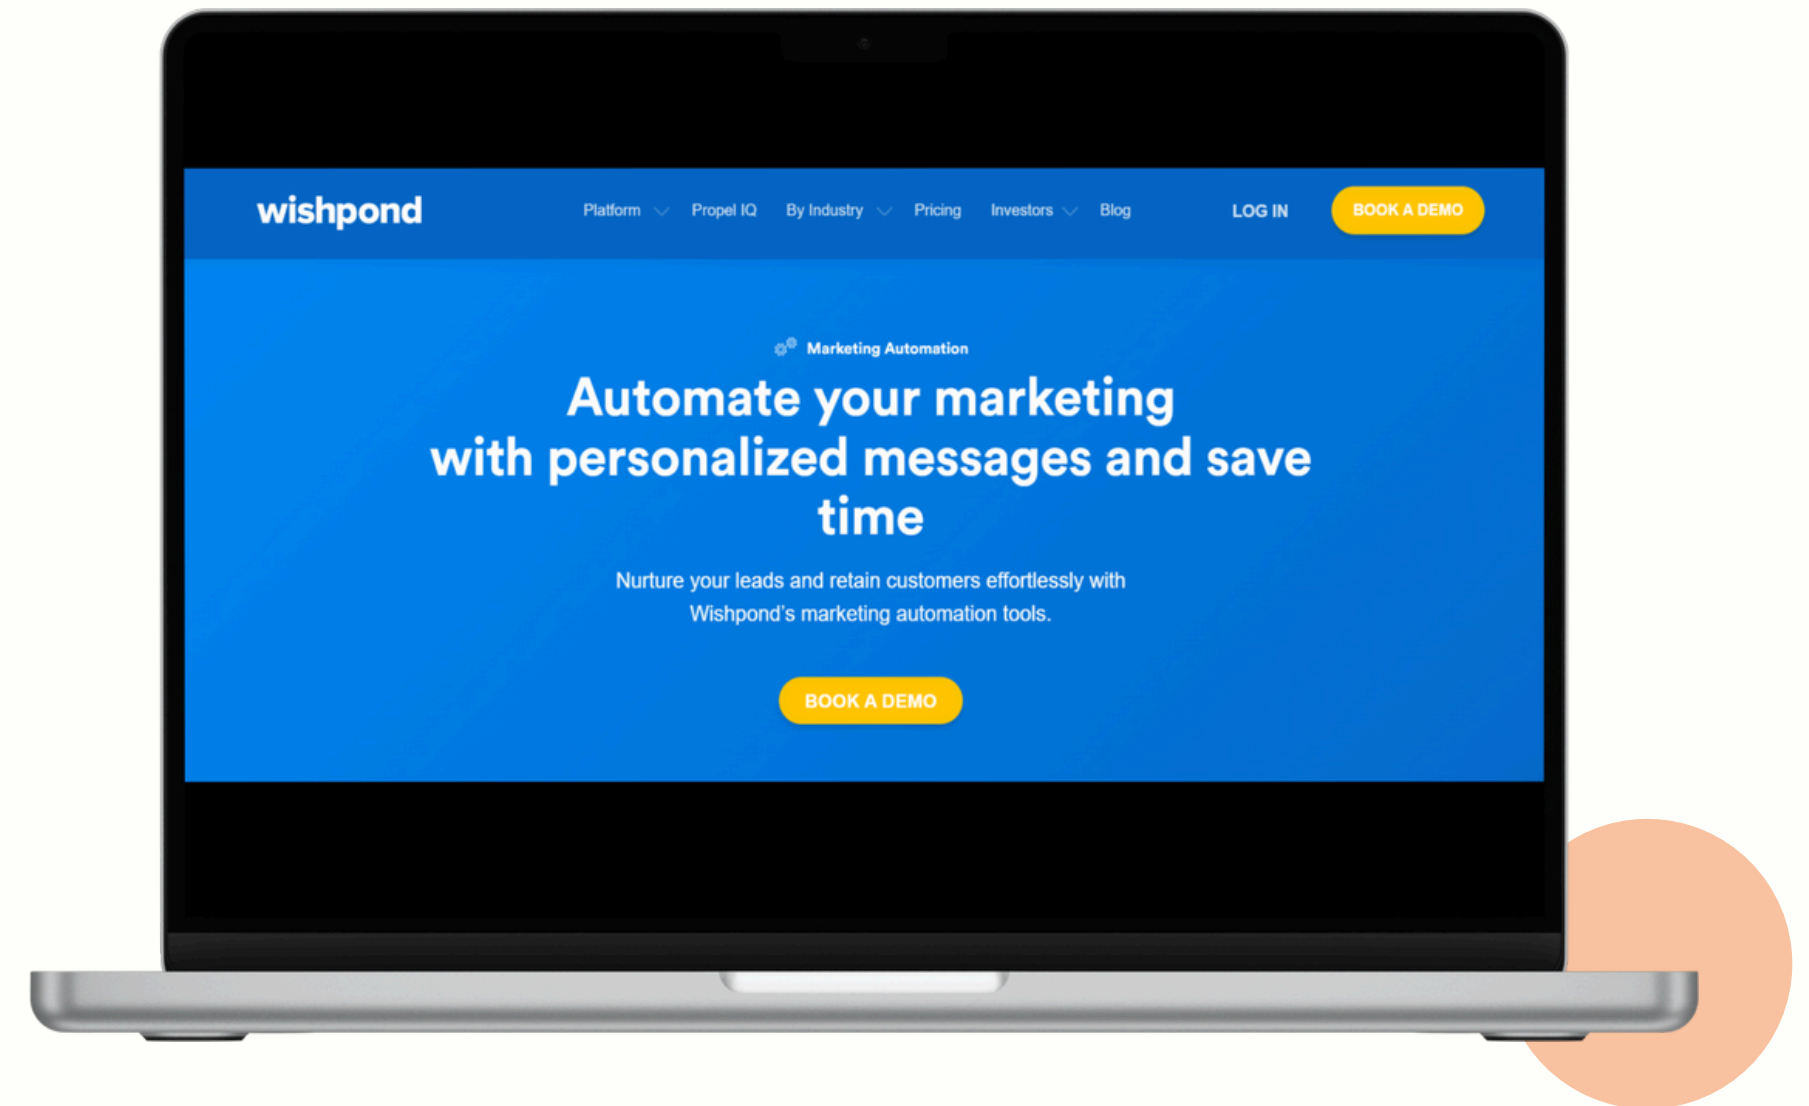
wishpond

Platform Propel IQ By Industry Pricing Investors Blog LOG IN BOOK A DEMO

Marketing Automation

Automate your marketing with personalized messages and save time

Nurture your leads and retain customers effortlessly with Wishpond's marketing automation tools.

BOOK A DEMO